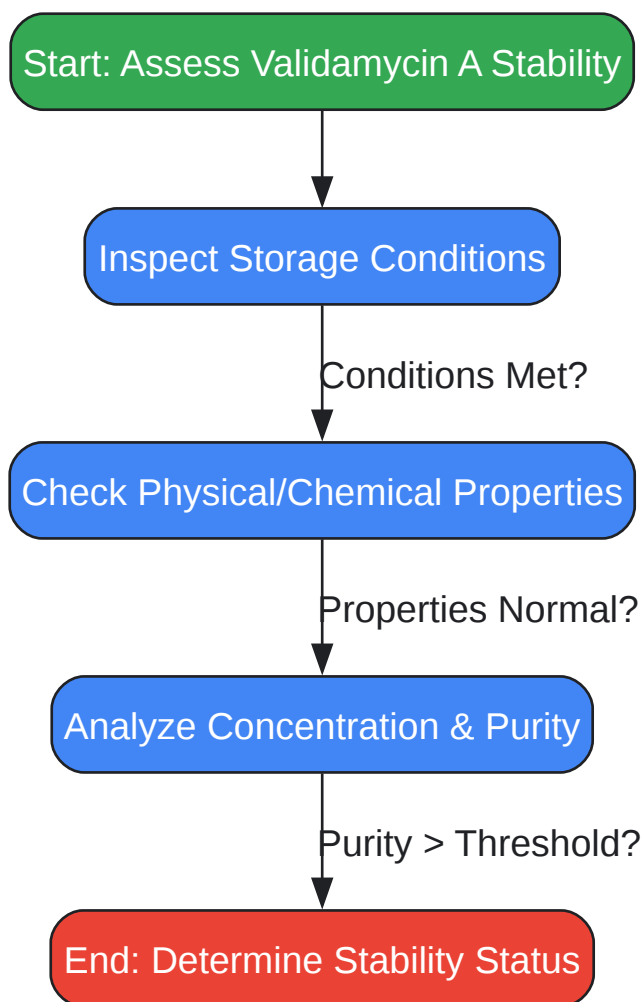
Start: Assess Validamycin A Stability

Inspect Storage Conditions

Conditions Met?

Check Physical/Chemical Properties

Properties Normal?

Analyze Concentration & Purity

Purity > Threshold?

End: Determine Stability Status